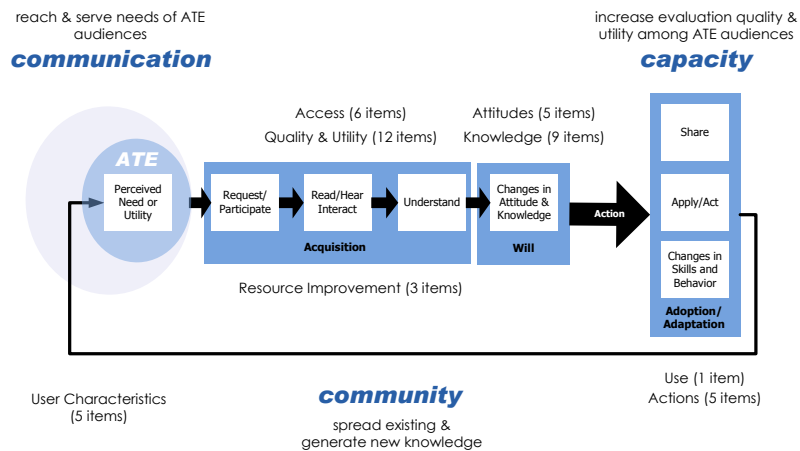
reach & serve needs of ATE audiences

communication

increase evaluation quality & utility among ATE audiences

capacity

Access (6 items)

Quality & Utility (12 items)

Attitudes (5 items)

Knowledge (9 items)

ATE

Perceived Need or Utility

Request/ Participate

Read/Hear Interact

Understand

Acquisition

Changes in Attitude & Knowledge

Will

Action

Share

Apply/Act

Changes in Skills and Behavior

Adoption/ Adaptation

Resource Improvement (3 items)

User Characteristics (5 items)

community

spread existing & generate new knowledge

Use (1 item)

Actions (5 items)